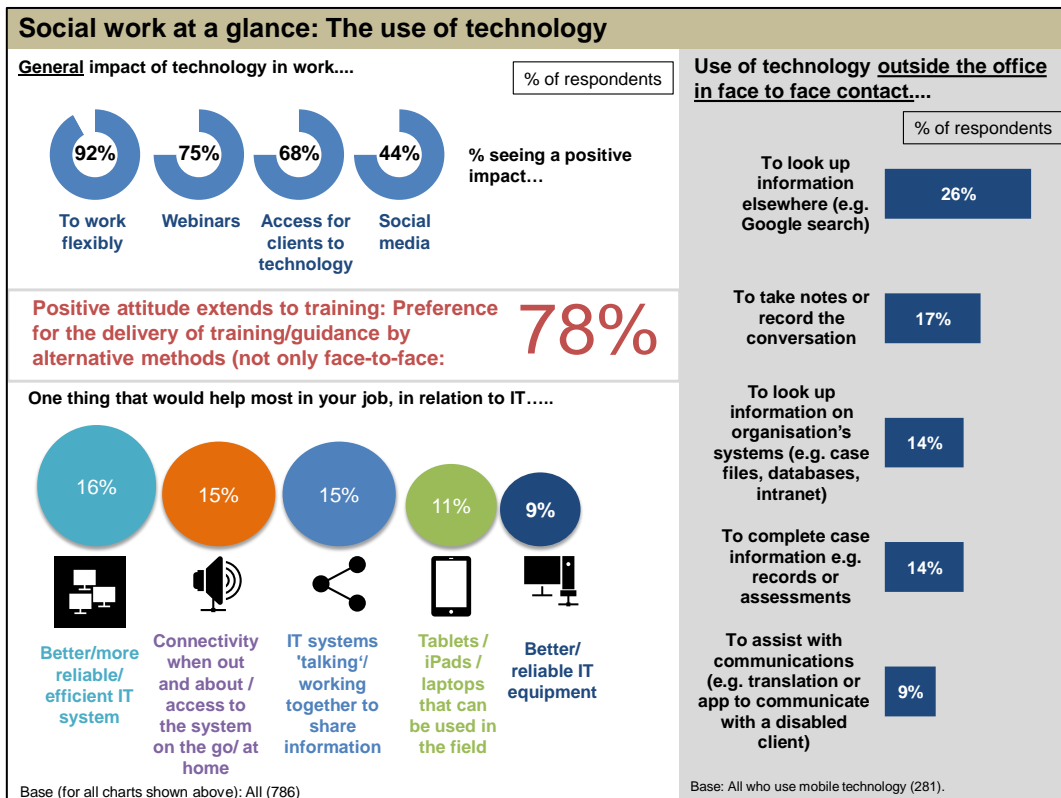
Social work at a glance: The use of technology

General impact of technology in work....

% of respondents

92%
To work flexibly

75%
Webinars

68%
Access for clients to technology

44%
Social media

% seeing a positive impact…

Positive attitude extends to training: Preference for the delivery of training/guidance by alternative methods (not only face-to-face:

78%

One thing that would help most in your job, in relation to IT…..

16%
Better/more reliable/ efficient IT system

15%
Connectivity when out and about / access to the system on the go/ at home

15%
IT systems 'talking'/ working together to share information

11%
Tablets / iPads / laptops that can be used in the field

9%
Better/ reliable IT equipment

Base (for all charts shown above): All (786)

Use of technology outside the office in face to face contact....

% of respondents

| | |
|---|---|
| To look up information elsewhere (e.g. Google search) | 26% |
| To take notes or record the conversation | 17% |
| To look up information on organisation's systems (e.g. case files, databases, intranet) | 14% |
| To complete case information e.g. records or assessments | 14% |
| To assist with communications (e.g. translation or app to communicate with a disabled client) | 9% |

Base: All who use mobile technology (281).